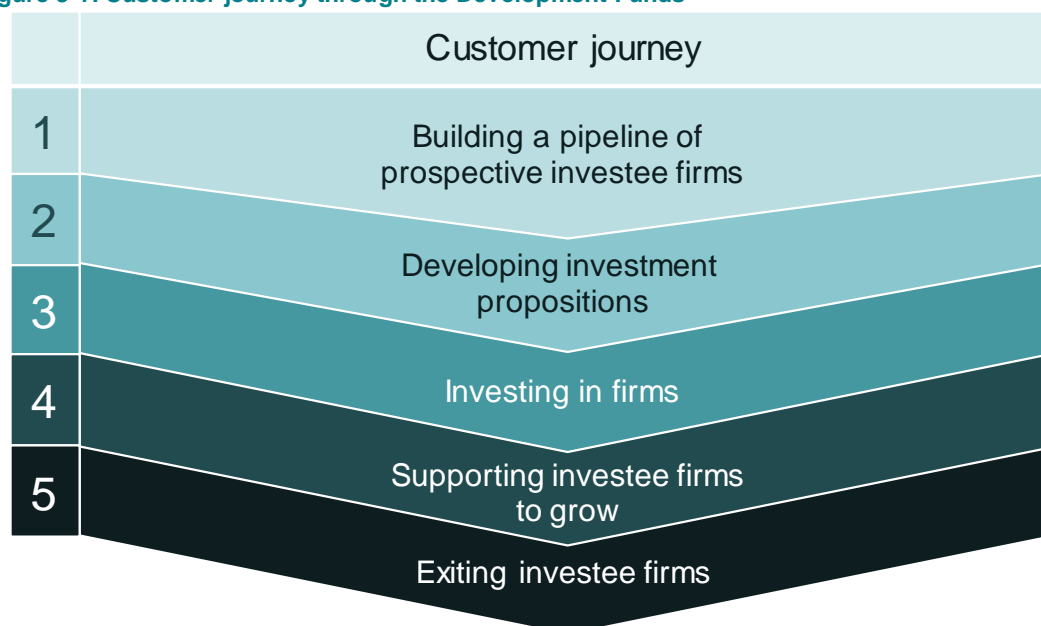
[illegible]gure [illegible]: Customer journey through the Development Funds

Customer journey

1 Building a pipeline of prospective investee firms

2 Developing investment propositions

3 Investing in firms

4 Supporting investee firms to grow

5 Exiting investee firms